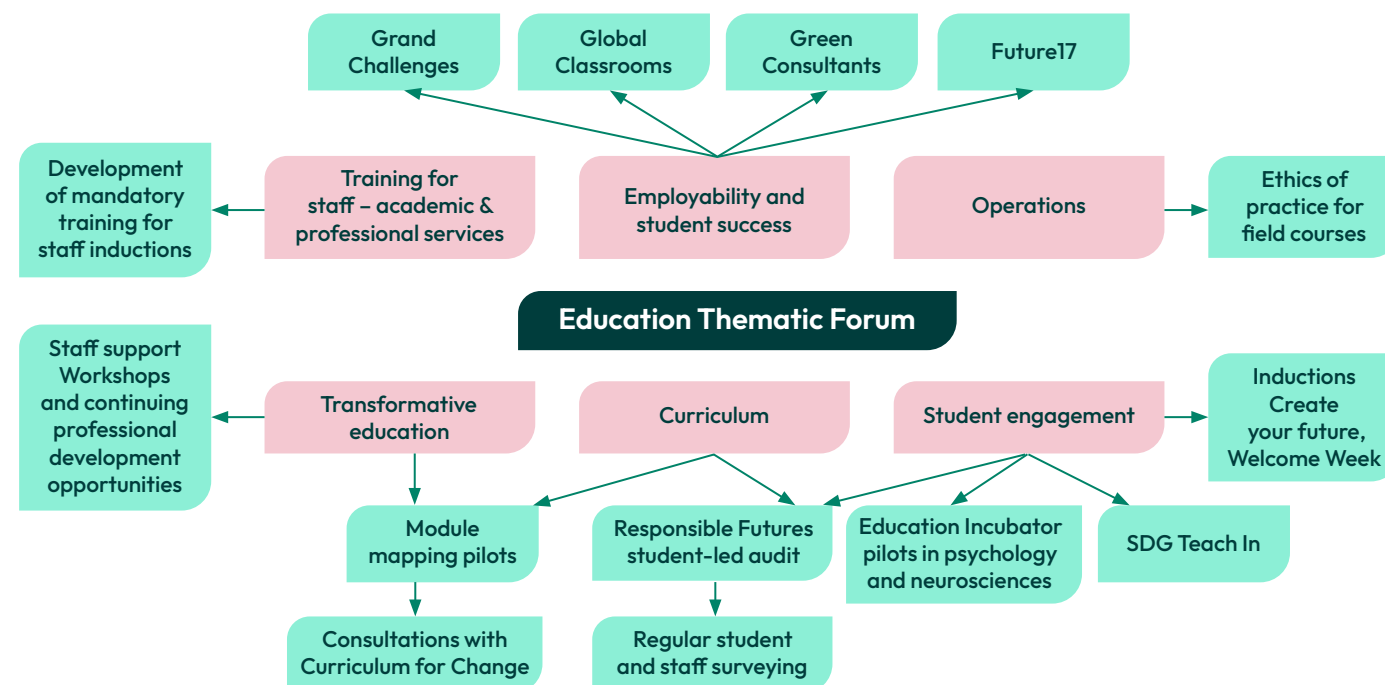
Grand Challenges

Global Classrooms

Green Consultants

Future17

Development of mandatory training for staff inductions

Training for staff – academic & professional services

Employability and student success

Operations

Ethics of practice for field courses

Education Thematic Forum

Staff support Workshops and continuing professional development opportunities

Transformative education

Curriculum

Student engagement

Inductions Create your future, Welcome Week

Module mapping pilots

Responsible Futures student-led audit

Education Incubator pilots in psychology and neurosciences

SDG Teach In

Consultations with Curriculum for Change

Regular student and staff surveying